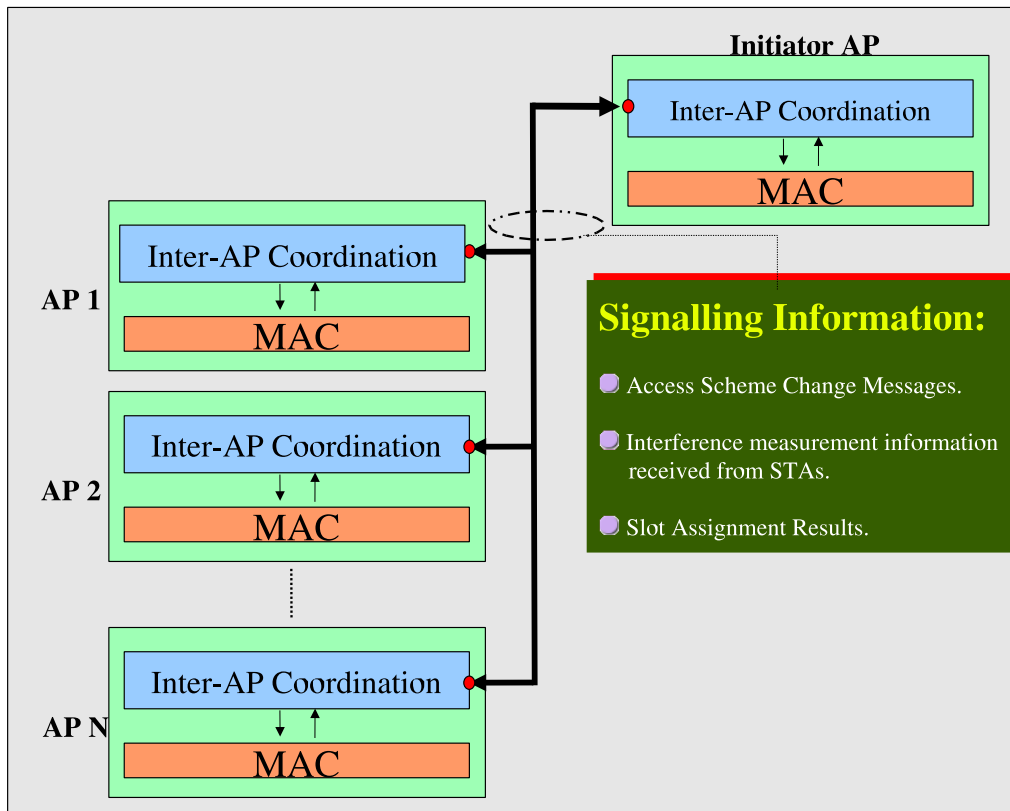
Initiator AP

Inter-AP Coordination

MAC

AP 1

Inter-AP Coordination

MAC

AP 2

Inter-AP Coordination

MAC

AP N

Inter-AP Coordination

MAC

Signalling Information:

Access Scheme Change Messages.

Interference measurement information received from STAs.

Slot Assignment Results.